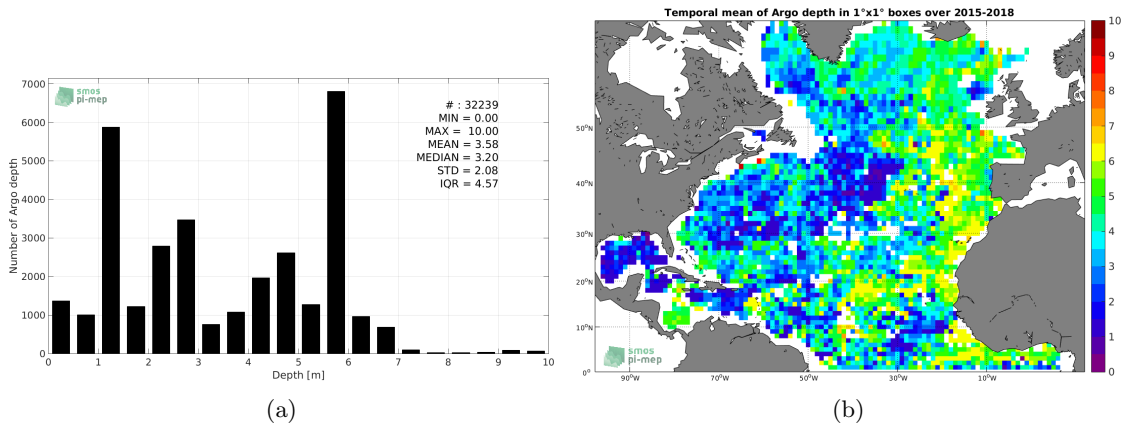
smos
pi-mep

# : 32239
MIN = 0.00
MAX = 10.00
MEAN = 3.58
MEDIAN = 3.20
STD = 2.08
IQR = 4.57

Number of Argo depth
0
1000
2000
3000
4000
5000
6000
7000
0 1 2 3 4 5 6 7 8 9 10
Depth [m]

(a)

Temporal mean of Argo depth in 1°x1° boxes over 2015-2018

50°N
40°N
30°N
20°N
10°N
0°
90°W 70°W 50°W 30°W 10°W

smos
pi-mep

10
9
8
7
6
5
4
3
2
1
0

(b)